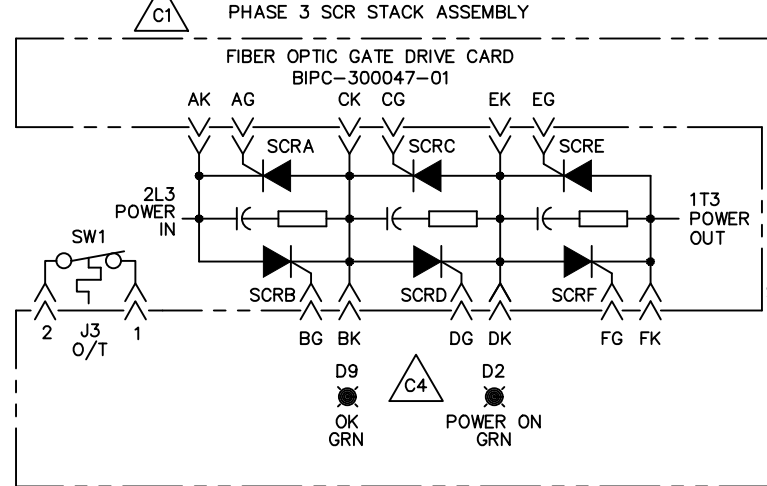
C1 PHASE 3 SCR STACK ASSEMBLY

FIBER OPTIC GATE DRIVE CARD
BIPC-300047-01

AK AG CK CG EK EG

SCRA SCRC SCRE

2L3 POWER IN

1T3 POWER OUT

SW1

SCRB SCRD SCRF

2 J3 O/T 1

BG BK DG DK FG FK

D9 OK GRN

C4

D2 POWER ON GRN